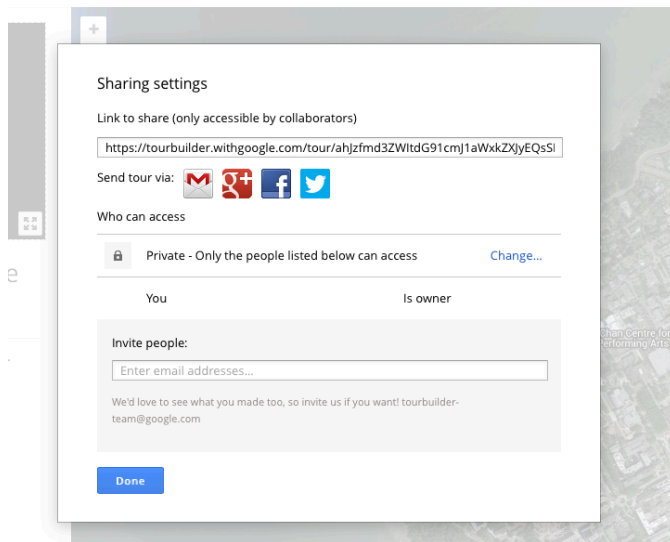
+

Sharing settings

Link to share (only accessible by collaborators)

https://tourbuilder.withgoogle.com/tour/ahJzfmd3ZWltdG91cmJ1aWxkZXJyEQsSI

Send tour via:

Who can access

Private - Only the people listed below can access

Change...

You

Is owner

Invite people:

Enter email addresses...

We'd love to see what you made too, so invite us if you want! tourbuilder-team@google.com

Done

Chan Centre for Performing Arts